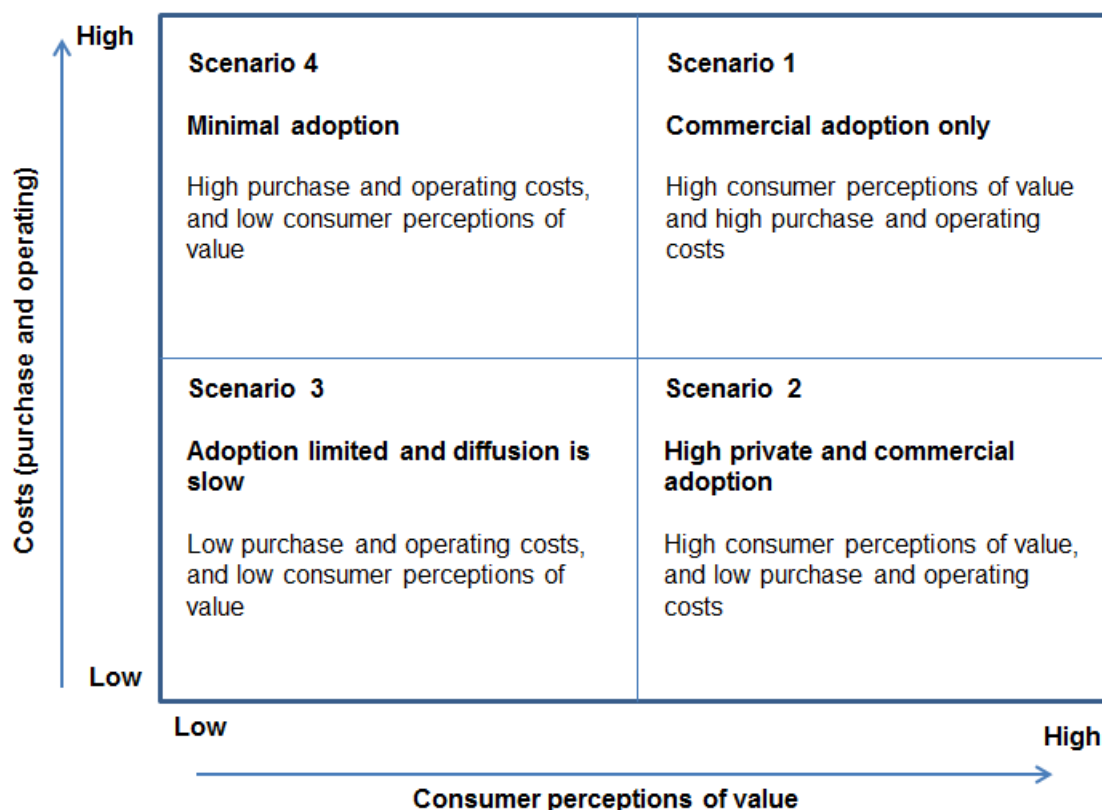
High

Costs (purchase and operating)

Low

| Scenario 4<br><br>**Minimal adoption**<br><br>High purchase and operating costs, and low consumer perceptions of value | Scenario 1<br><br>**Commercial adoption only**<br><br>High consumer perceptions of value and high purchase and operating costs |
|---|---|
| Scenario 3<br><br>**Adoption limited and diffusion is slow**<br><br>Low purchase and operating costs, and low consumer perceptions of value | Scenario 2<br><br>**High private and commercial adoption**<br><br>High consumer perceptions of value, and low purchase and operating costs |

Low

High

Consumer perceptions of value